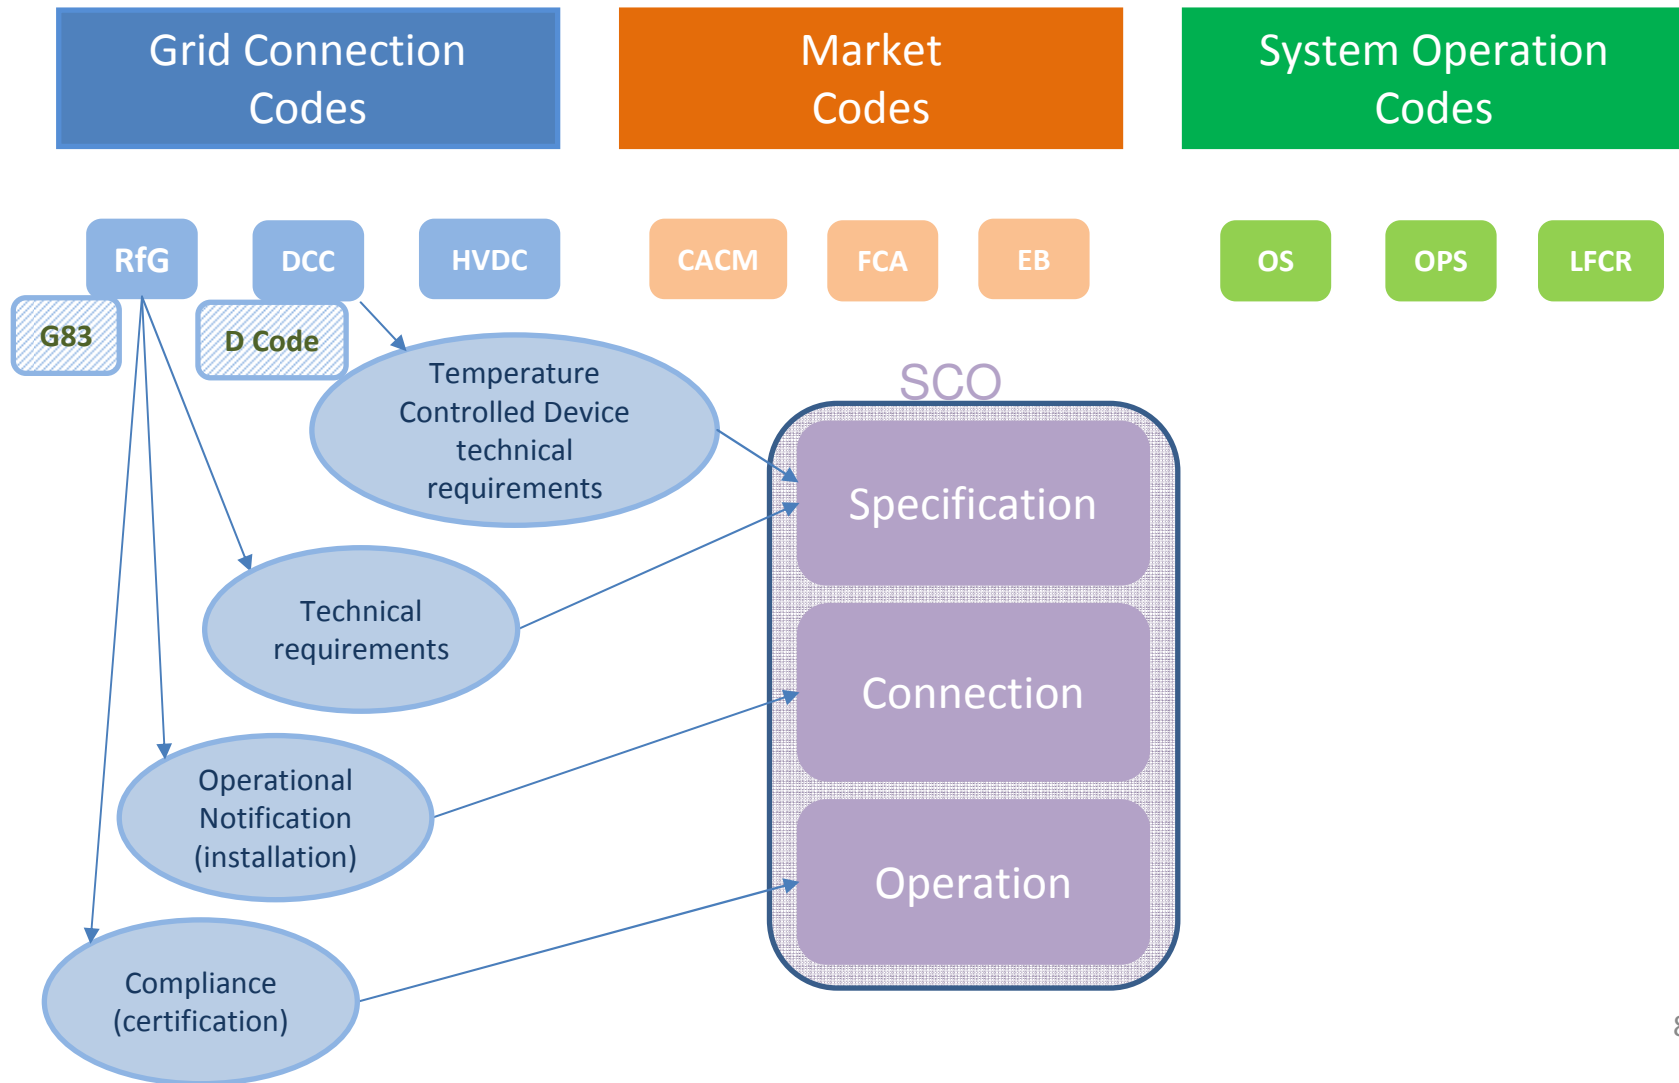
Grid Connection Codes

Market Codes

System Operation Codes

RfG

DCC

HVDC

CACM

FCA

EB

OS

OPS

LFCR

G83

D Code

Temperature Controlled Device technical requirements

SCO

Specification

Technical requirements

Connection

Operational Notification (installation)

Operation

Compliance (certification)